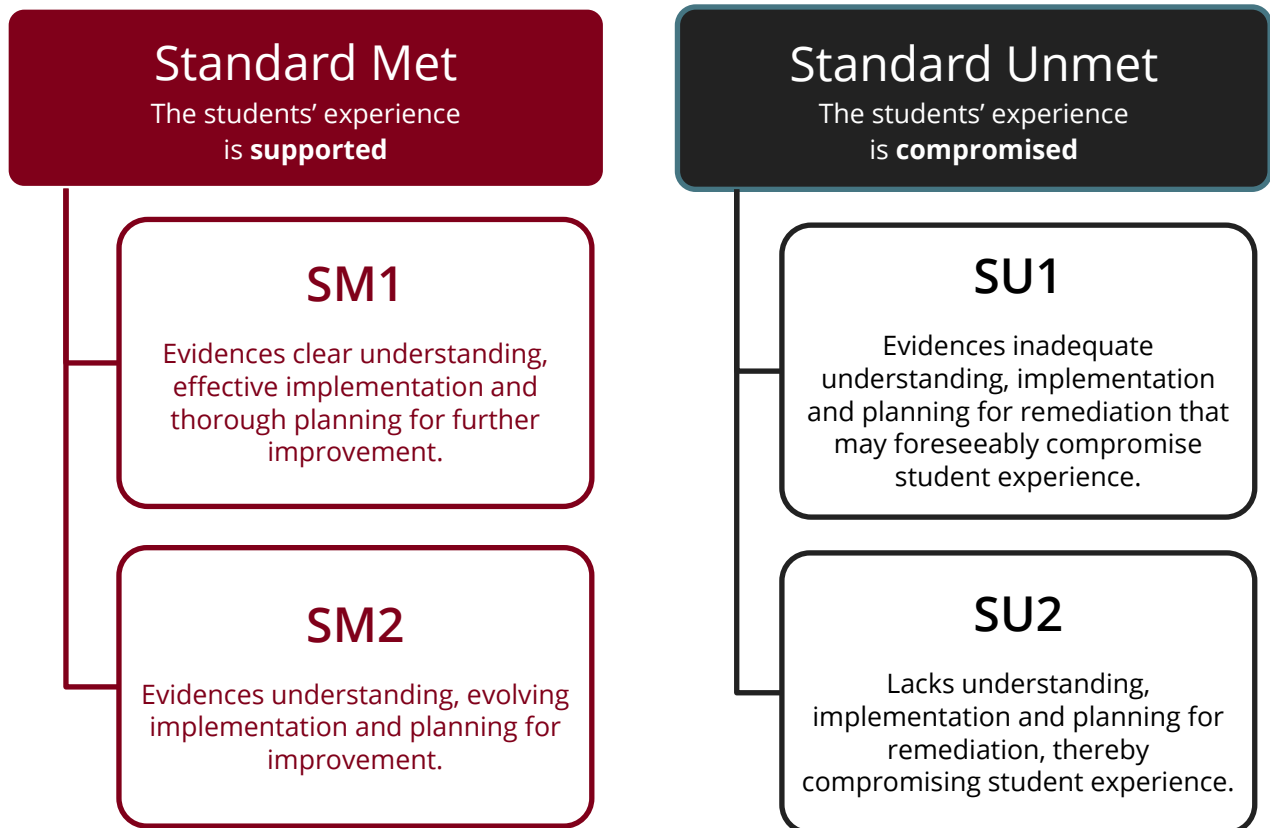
Standard Met
The students' experience is **supported**

SM1
Evidences clear understanding, effective implementation and thorough planning for further improvement.

SM2
Evidences understanding, evolving implementation and planning for improvement.

Standard Unmet
The students' experience is **compromised**

SU1
Evidences inadequate understanding, implementation and planning for remediation that may foreseeably compromise student experience.

SU2
Lacks understanding, implementation and planning for remediation, thereby compromising student experience.